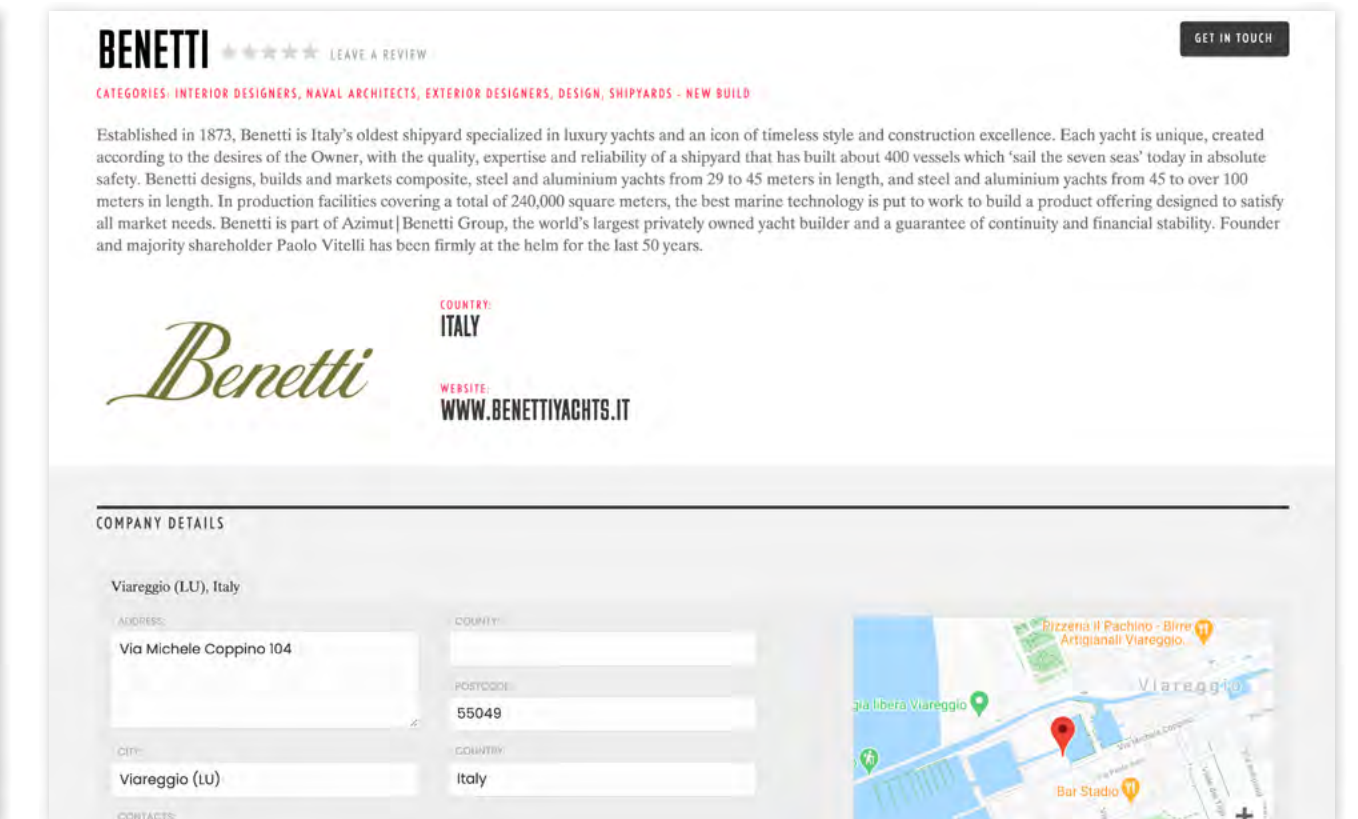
BENETTI LEAVE A REVIEW

GET IN TOUCH

CATEGORIES: INTERIOR DESIGNERS, NAVAL ARCHITECTS, EXTERIOR DESIGNERS, DESIGN, SHIPYARDS - NEW BUILD

Established in 1873, Benetti is Italy's oldest shipyard specialized in luxury yachts and an icon of timeless style and construction excellence. Each yacht is unique, created according to the desires of the Owner, with the quality, expertise and reliability of a shipyard that has built about 400 vessels which 'sail the seven seas' today in absolute safety. Benetti designs, builds and markets composite, steel and aluminium yachts from 29 to 45 meters in length, and steel and aluminium yachts from 45 to over 100 meters in length. In production facilities covering a total of 240,000 square meters, the best marine technology is put to work to build a product offering designed to satisfy all market needs. Benetti is part of Azimut|Benetti Group, the world's largest privately owned yacht builder and a guarantee of continuity and financial stability. Founder and majority shareholder Paolo Vitelli has been firmly at the helm for the last 50 years.

Benetti

COUNTRY:
ITALY

WEBSITE:
WWW.BENETTIYACHTS.IT

COMPANY DETAILS

Viareggio (LU), Italy

ADDRESS:
Via Michele Coppino 104

COUNTY:

POSTCODE:
55049

CITY:
Viareggio (LU)

COUNTRY:
Italy

CONTACTS:

Pizzeria Il Pachino - Birre Artigianali Viareggio
Viareggio
gia libera Viareggio
Via Michele Coppino
Bar Stadio
+